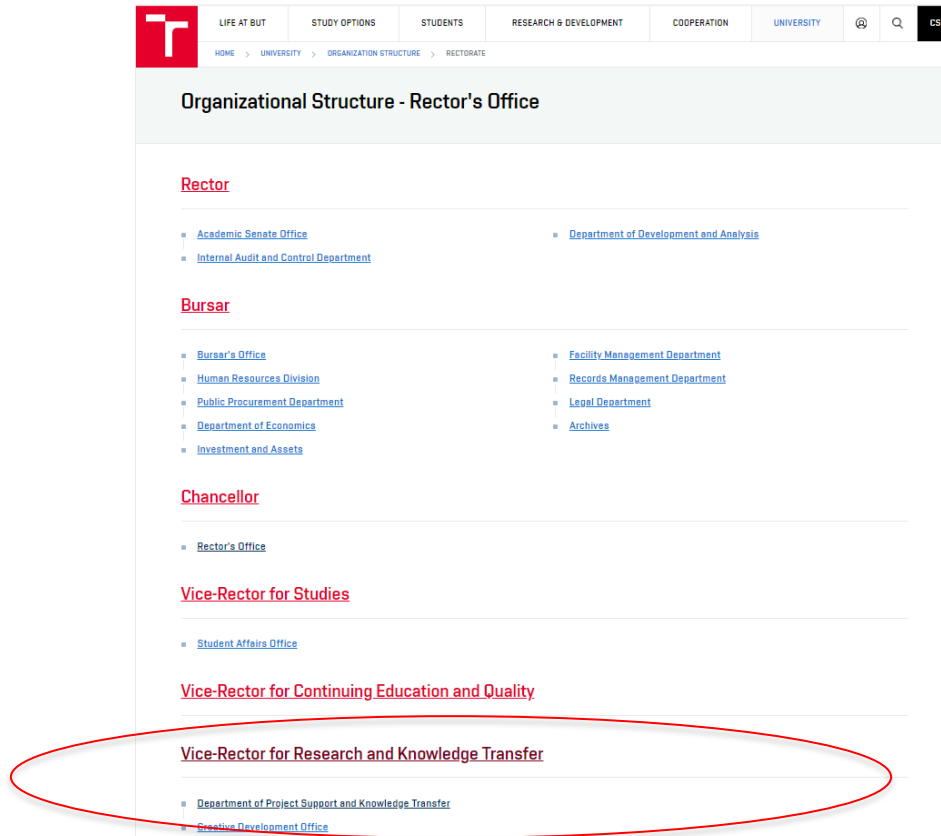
LIFE AT BUT | STUDY OPTIONS | STUDENTS | RESEARCH & DEVELOPMENT | COOPERATION | UNIVERSITY | CS

HOME > UNIVERSITY > ORGANIZATION STRUCTURE > RECTORATE

Organizational Structure - Rector's Office

Rector

Academic Senate Office
Internal Audit and Control Department
Department of Development and Analysis

Bursar

Bursar's Office
Human Resources Division
Public Procurement Department
Department of Economics
Investment and Assets
Facility Management Department
Records Management Department
Legal Department
Archives

Chancellor

Rector's Office

Vice-Rector for Studies

Student Affairs Office

Vice-Rector for Continuing Education and Quality

Vice-Rector for Research and Knowledge Transfer

Department of Project Support and Knowledge Transfer
Creative Development Office